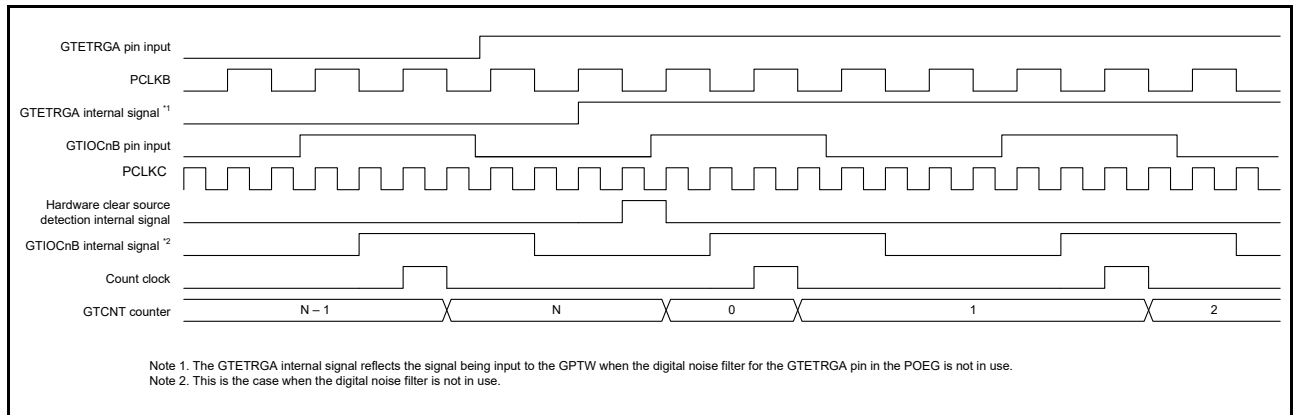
GTETRGA pin input

PCLKB

GTETRGA internal signal *1

GTIOCnB pin input

PCLKC

Hardware clear source detection internal signal

GTIOCnB internal signal *2

Count clock

GTCNT counter

N – 1

N

0

1

2

Note 1. The GTETRGA internal signal reflects the signal being input to the GPTW when the digital noise filter for the GTETRGA pin in the POEG is not in use.
Note 2. This is the case when the digital noise filter is not in use.